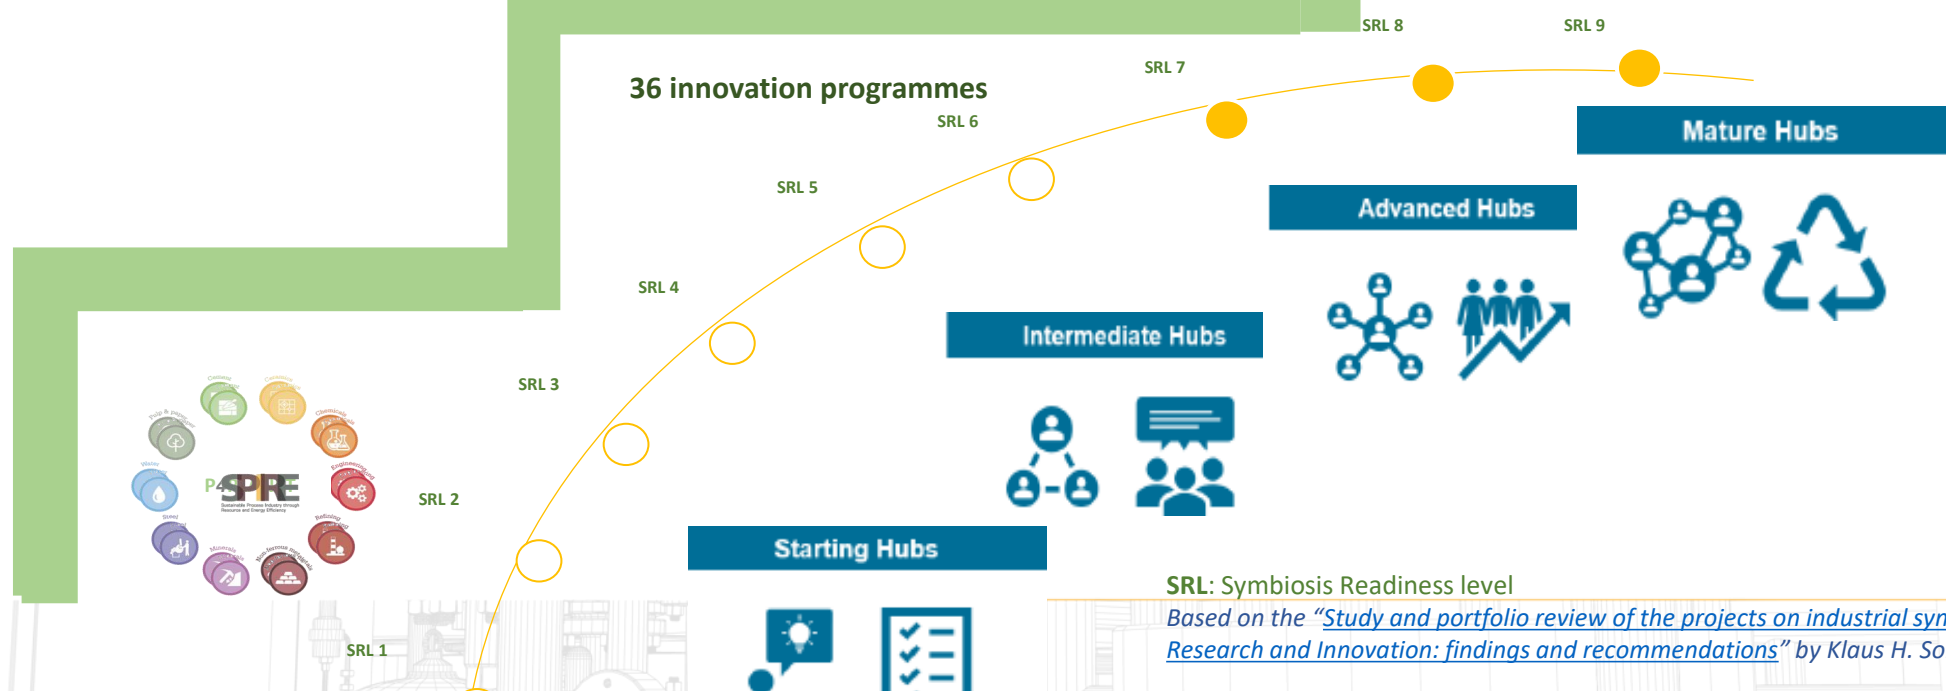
SRL 8

SRL 9

SRL 7

36 innovation programmes

SRL 6

Mature Hubs

SRL 5

Advanced Hubs

SRL 4

Intermediate Hubs

SRL 3

P4SPIRE

SRL 2

Starting Hubs

SRL: Symbiosis Readiness level

Based on the "Study and portfolio review of the projects on industrial sym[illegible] Research and Innovation: findings and recommendations" by Klaus H. So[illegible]

SRL 1